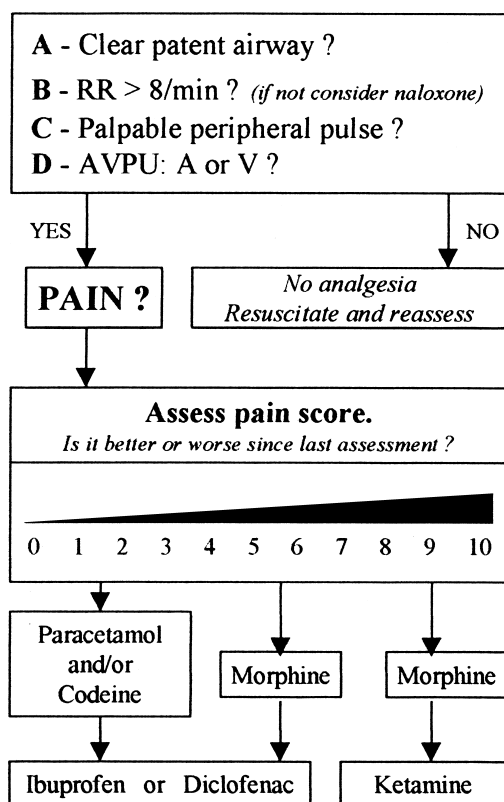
**A** - Clear patent airway ?

**B** - RR > 8/min ? *(if not consider naloxone)*

**C** - Palpable peripheral pulse ?

**D** - AVPU: A or V ?

YES

NO

**PAIN ?**

*No analgesia*
*Resuscitate and reassess*

**Assess pain score.**
*Is it better or worse since last assessment ?*

0 1 2 3 4 5 6 7 8 9 10

Paracetamol and/or Codeine

Morphine

Morphine

Ibuprofen or Diclofenac

Ketamine